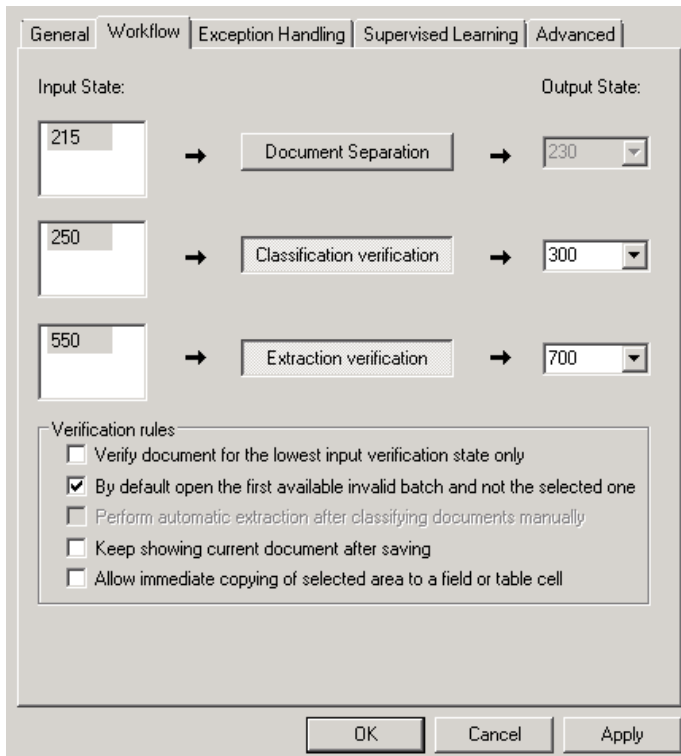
General | Workflow | Exception Handling | Supervised Learning | Advanced

Input State:

Output State:

215

Document Separation

230

250

Classification verification

300

550

Extraction verification

700

Verification rules

Verify document for the lowest input verification state only

By default open the first available invalid batch and not the selected one

Perform automatic extraction after classifying documents manually

Keep showing current document after saving

Allow immediate copying of selected area to a field or table cell

OK

Cancel

Apply